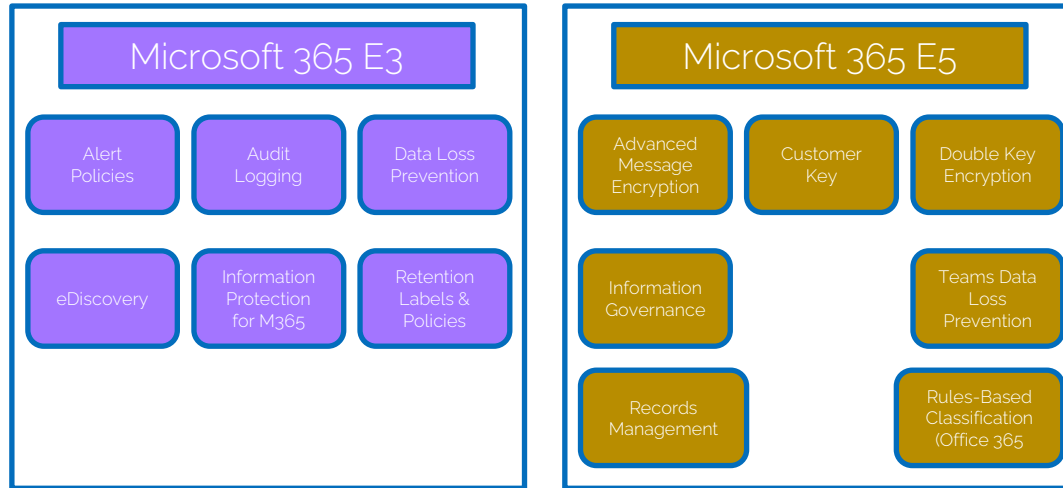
Microsoft 365 E3

Alert Policies

Audit Logging

Data Loss Prevention

eDiscovery

Information Protection for M365

Retention Labels & Policies

Microsoft 365 E5

Advanced Message Encryption

Customer Key

Double Key Encryption

Information Governance

Teams Data Loss Prevention

Records Management

Rules-Based Classification (Office 365